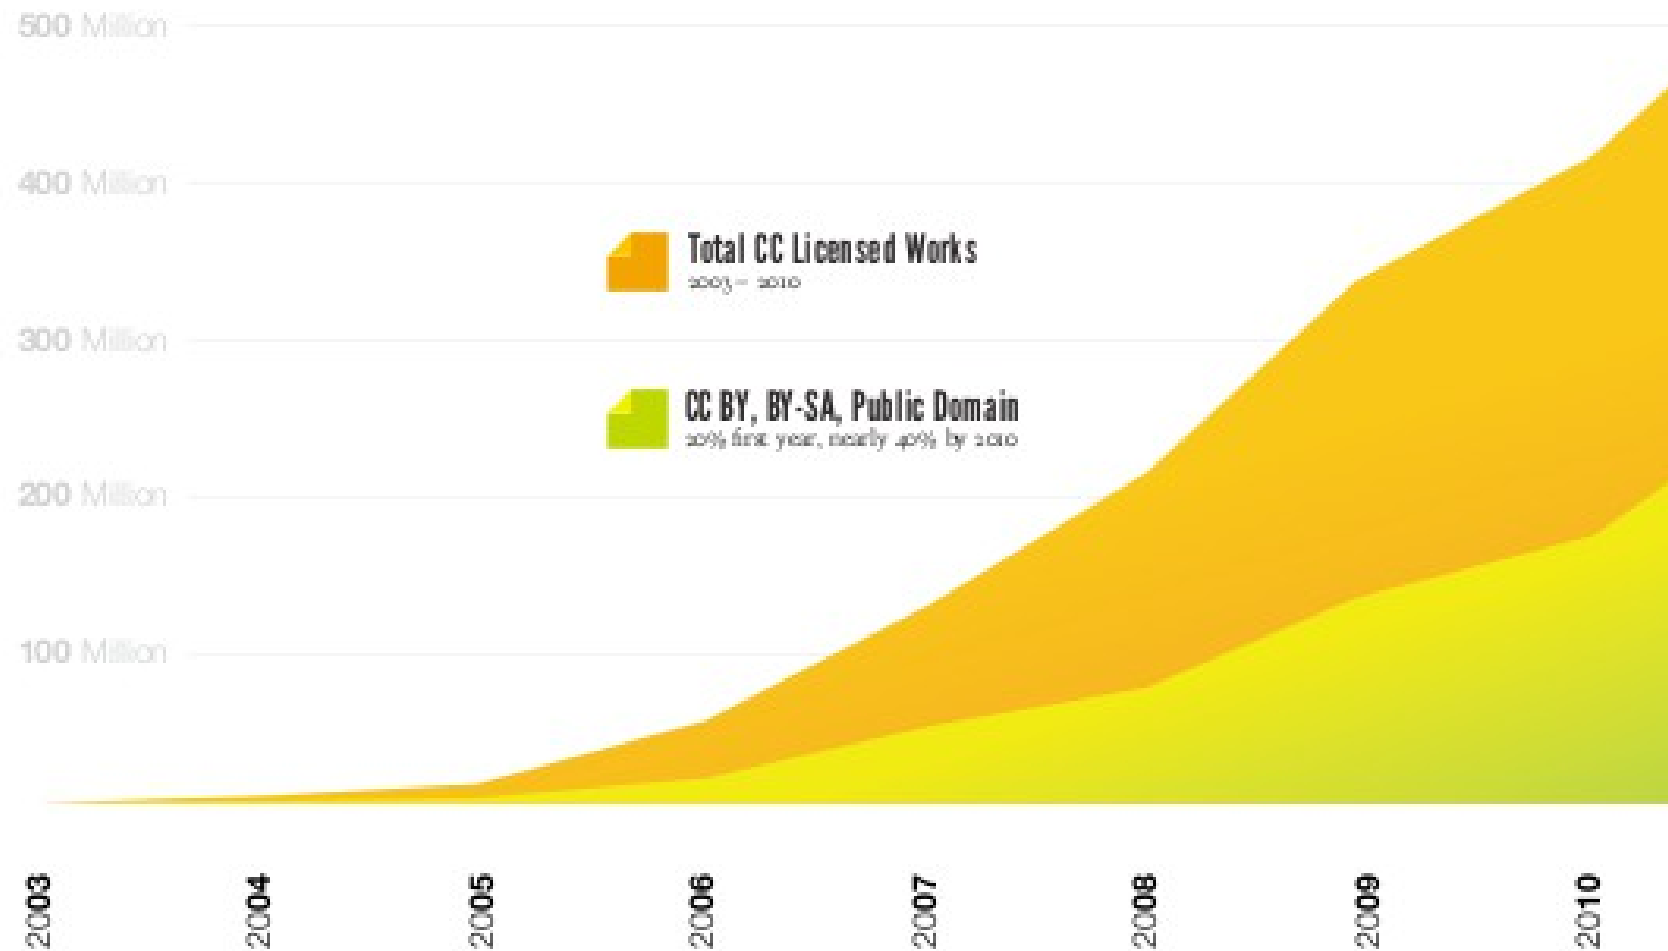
500 Million
400 Million
300 Million
200 Million
100 Million

Total CC Licensed Works
2003 – 2010

CC BY, BY-SA, Public Domain
20% first year, nearly 40% by 2010

2003
2004
2005
2006
2007
2008
2009
2010